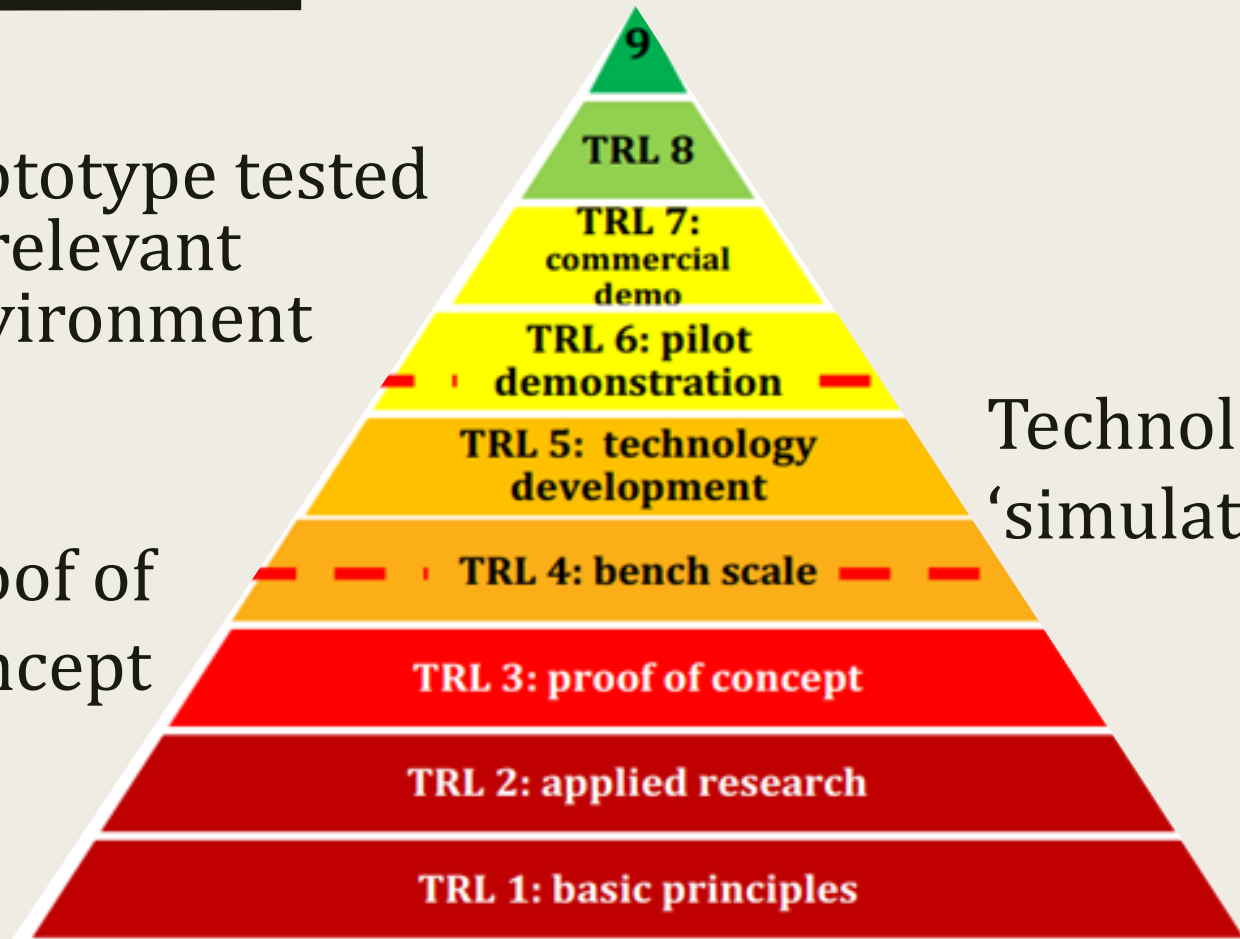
ototype tested
relevant
vironment

oof of
ncept

9

TRL 8

TRL 7: commercial demo

TRL 6: pilot demonstration

TRL 5: technology development

TRL 4: bench scale

TRL 3: proof of concept

TRL 2: applied research

TRL 1: basic principles

Technol
‘simulat